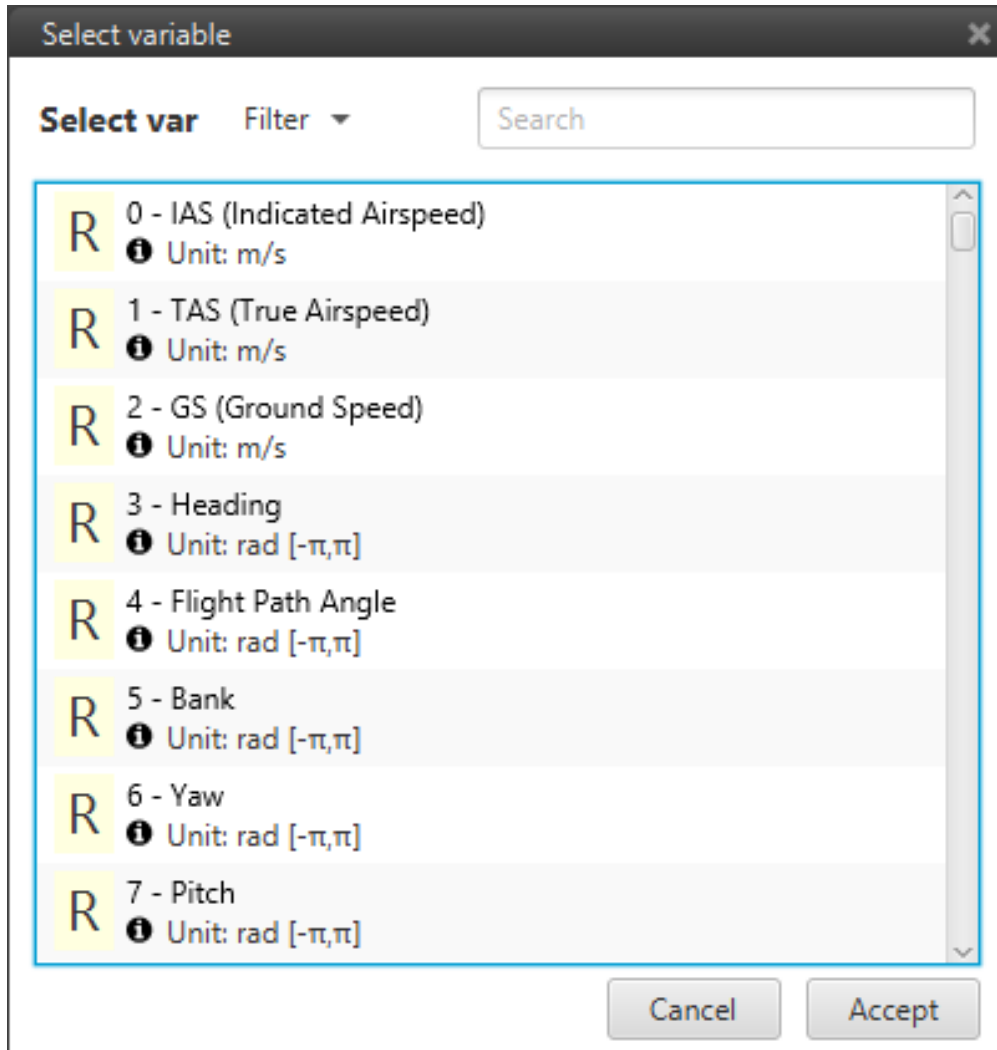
Select variable

Select var Filter

Search

R 0 - IAS (Indicated Airspeed)
Unit: m/s

R 1 - TAS (True Airspeed)
Unit: m/s

R 2 - GS (Ground Speed)
Unit: m/s

R 3 - Heading
Unit: rad [-π,π]

R 4 - Flight Path Angle
Unit: rad [-π,π]

R 5 - Bank
Unit: rad [-π,π]

R 6 - Yaw
Unit: rad [-π,π]

R 7 - Pitch
Unit: rad [-π,π]

Cancel Accept